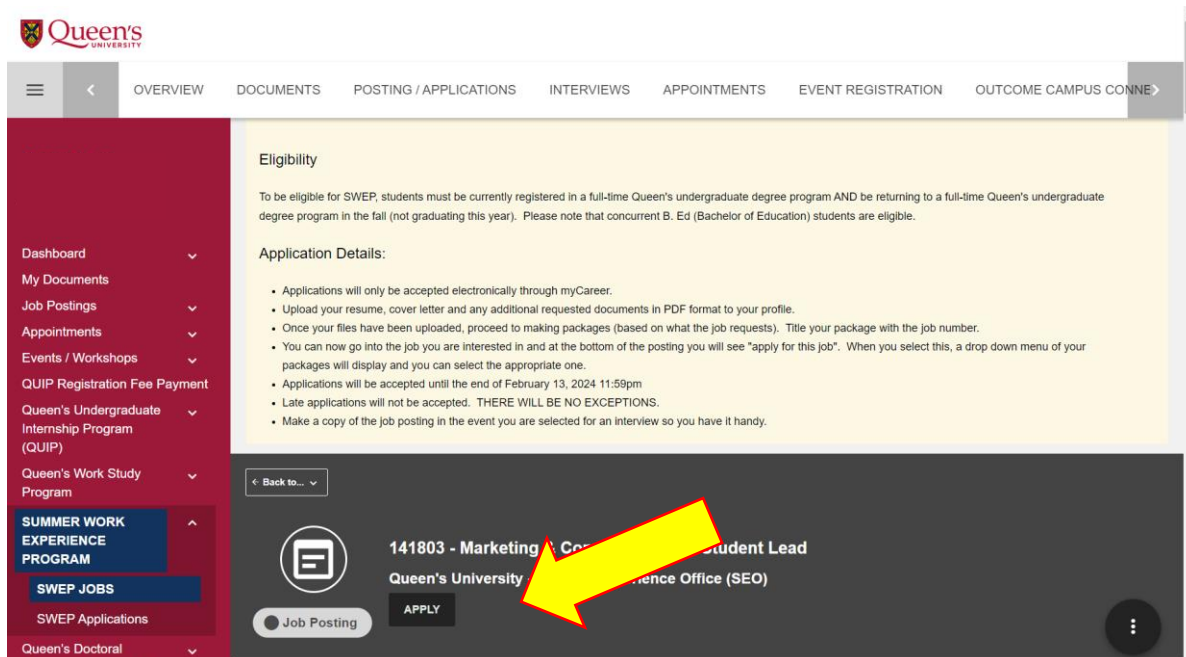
Queen's UNIVERSITY

OVERVIEW DOCUMENTS POSTING / APPLICATIONS INTERVIEWS APPOINTMENTS EVENT REGISTRATION OUTCOME CAMPUS CONNE

Dashboard
My Documents
Job Postings
Appointments
Events / Workshops
QUIP Registration Fee Payment
Queen's Undergraduate Internship Program (QUIP)
Queen's Work Study Program
SUMMER WORK EXPERIENCE PROGRAM
SWEP JOBS
SWEP Applications
Queen's Doctoral

Eligibility

To be eligible for SWEP, students must be currently registered in a full-time Queen's undergraduate degree program AND be returning to a full-time Queen's undergraduate degree program in the fall (not graduating this year). Please note that concurrent B. Ed (Bachelor of Education) students are eligible.

Application Details:

- Applications will only be accepted electronically through myCareer.
- Upload your resume, cover letter and any additional requested documents in PDF format to your profile.
- Once your files have been uploaded, proceed to making packages (based on what the job requests). Title your package with the job number.
- You can now go into the job you are interested in and at the bottom of the posting you will see "apply for this job". When you select this, a drop down menu of your packages will display and you can select the appropriate one.
- Applications will be accepted until the end of February 13, 2024 11:59pm
- Late applications will not be accepted. THERE WILL BE NO EXCEPTIONS.
- Make a copy of the job posting in the event you are selected for an interview so you have it handy.

Back to...

141803 - Marketing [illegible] Co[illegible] Student Lead
Queen's University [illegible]ence Office (SEO)
APPLY
Job Posting